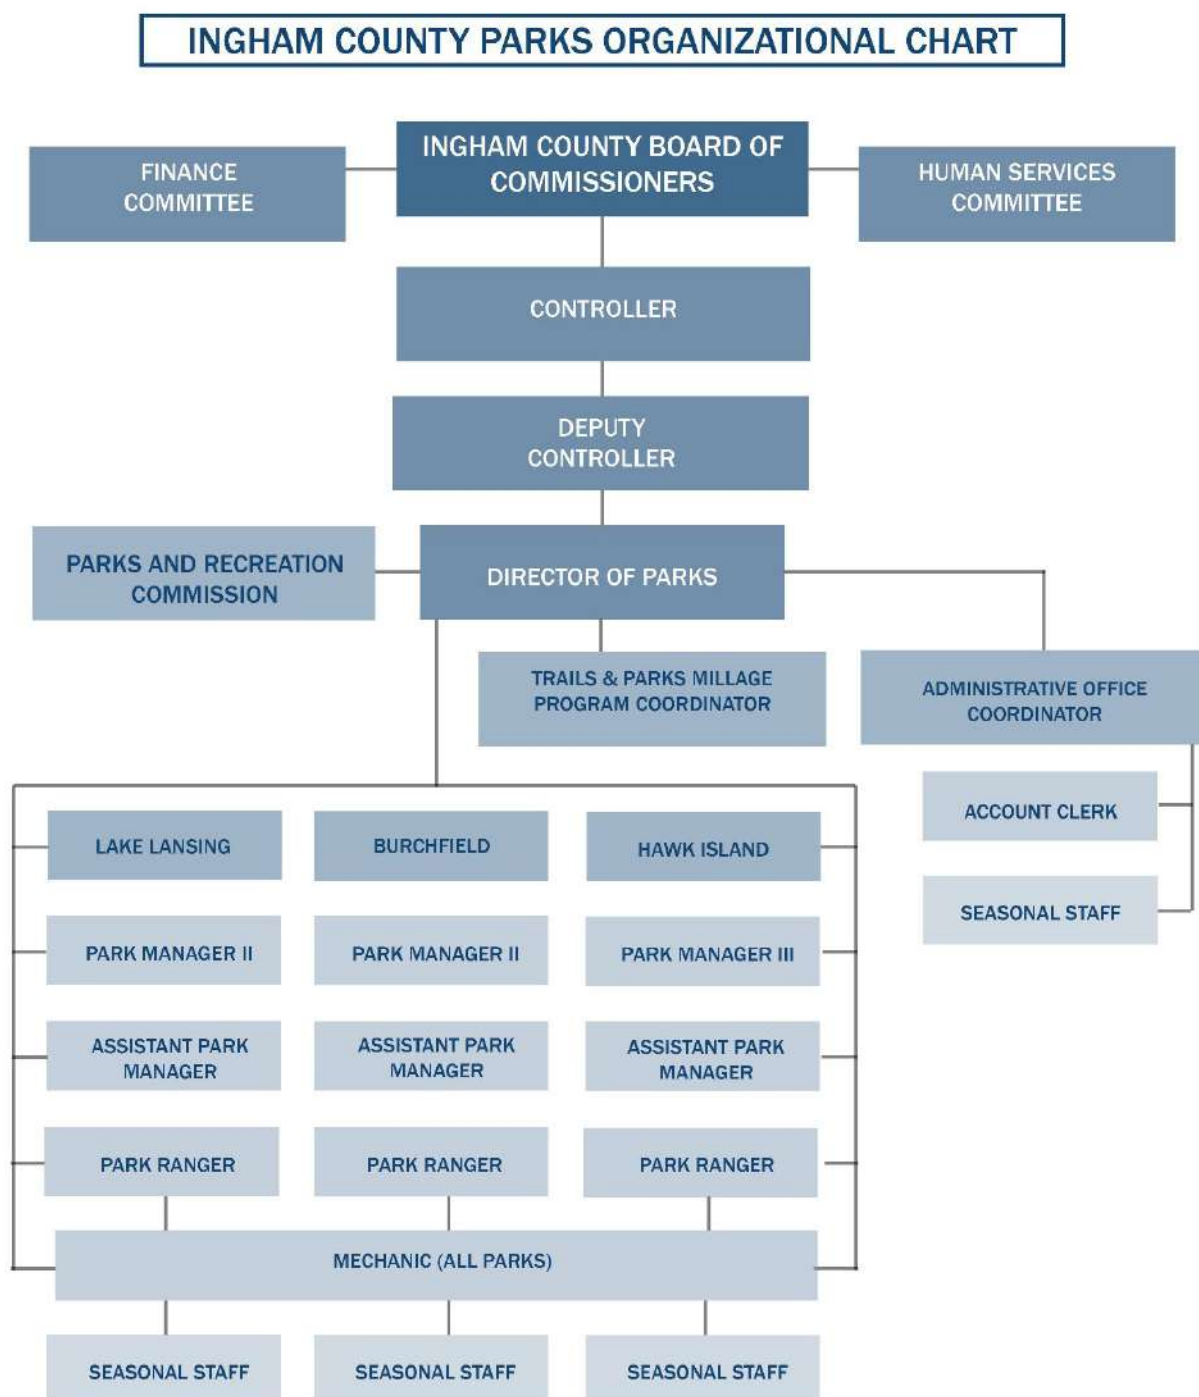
INGHAM COUNTY PARKS ORGANIZATIONAL CHART

FINANCE COMMITTEE

INGHAM COUNTY BOARD OF COMMISSIONERS

HUMAN SERVICES COMMITTEE

CONTROLLER

DEPUTY CONTROLLER

PARKS AND RECREATION COMMISSION

DIRECTOR OF PARKS

TRAILS & PARKS MILLAGE PROGRAM COORDINATOR

ADMINISTRATIVE OFFICE COORDINATOR

ACCOUNT CLERK

SEASONAL STAFF

LAKE LANSING

BURCHFIELD

HAWK ISLAND

PARK MANAGER II

PARK MANAGER II

PARK MANAGER III

ASSISTANT PARK MANAGER

ASSISTANT PARK MANAGER

ASSISTANT PARK MANAGER

PARK RANGER

PARK RANGER

PARK RANGER

MECHANIC (ALL PARKS)

SEASONAL STAFF

SEASONAL STAFF

SEASONAL STAFF